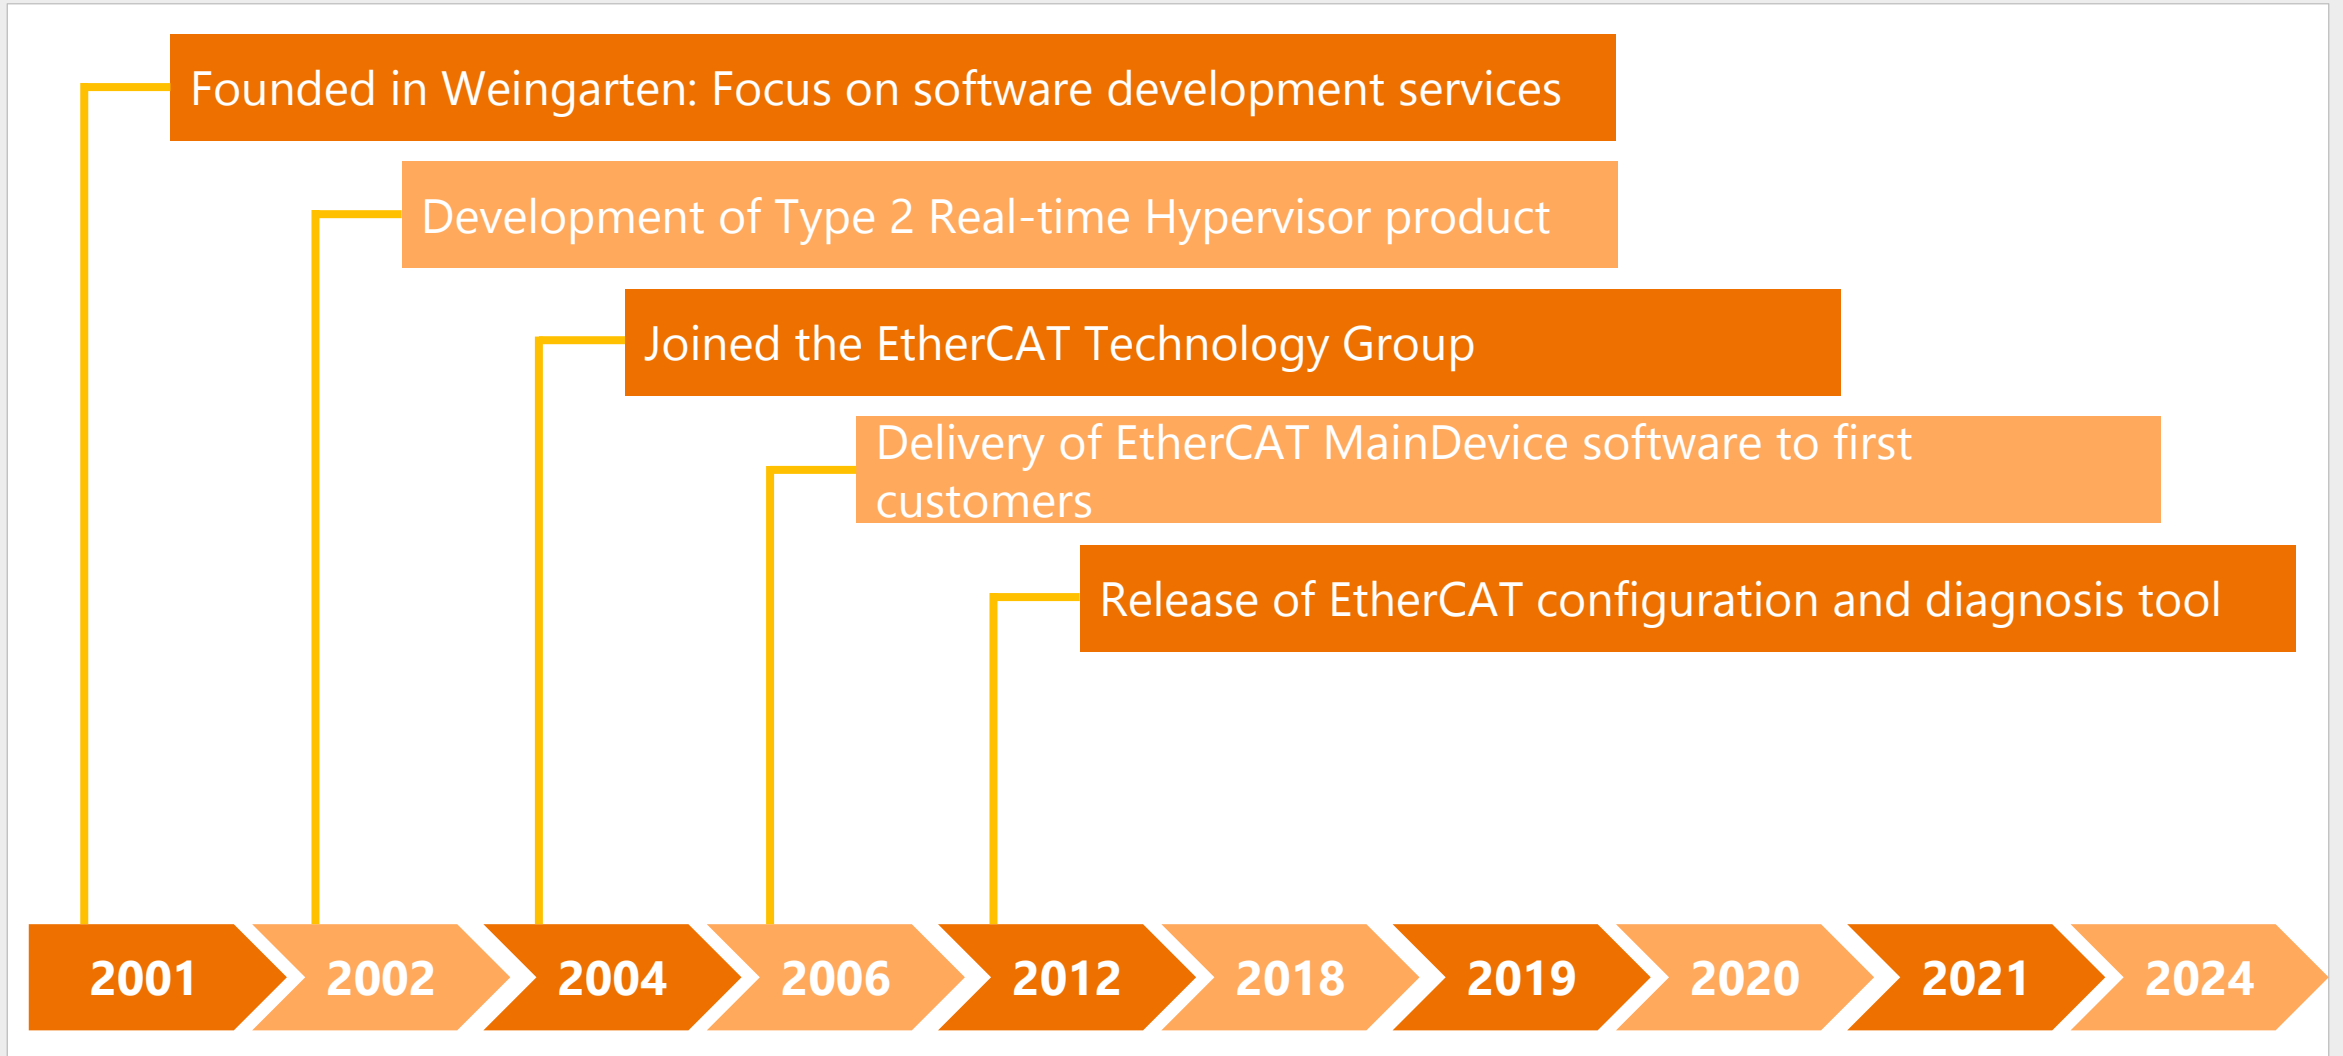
Founded in Weingarten: Focus on software development services

Development of Type 2 Real-time Hypervisor product

Joined the EtherCAT Technology Group

Delivery of EtherCAT MainDevice software to first customers

Release of EtherCAT configuration and diagnosis tool

2001 2002 2004 2006 2012 2018 2019 2020 2021 2024